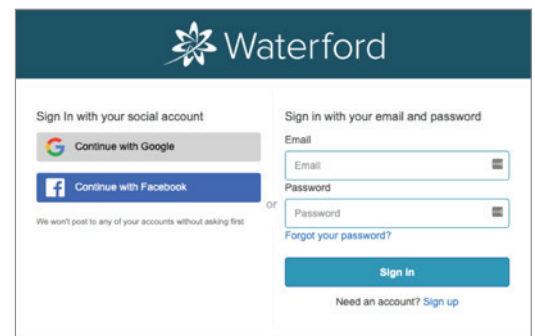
Waterford

Sign In with your social account

Continue with Google

Continue with Facebook

We won't post to any of your accounts without asking first

or

Sign in with your email and password

Email

Email

Password

Password

Forgot your password?

Sign in

Need an account? Sign up